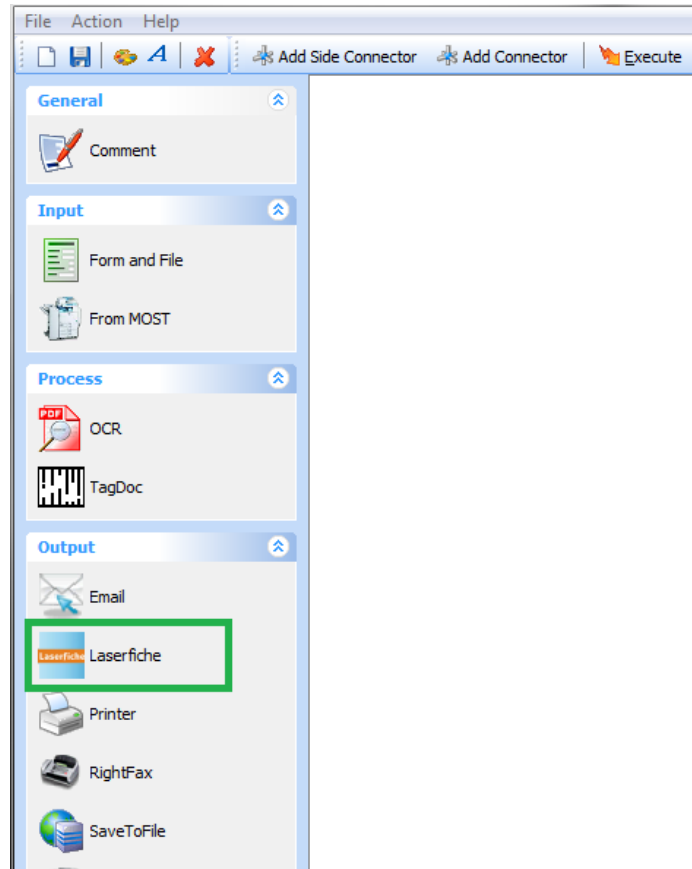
File Action Help

Add Side Connector Add Connector Execute

General

Comment

Input

Form and File

From MOST

Process

PDF

OCR

TagDoc

Output

Email

Laserfiche

Laserfiche

Printer

RightFax

SaveToFile